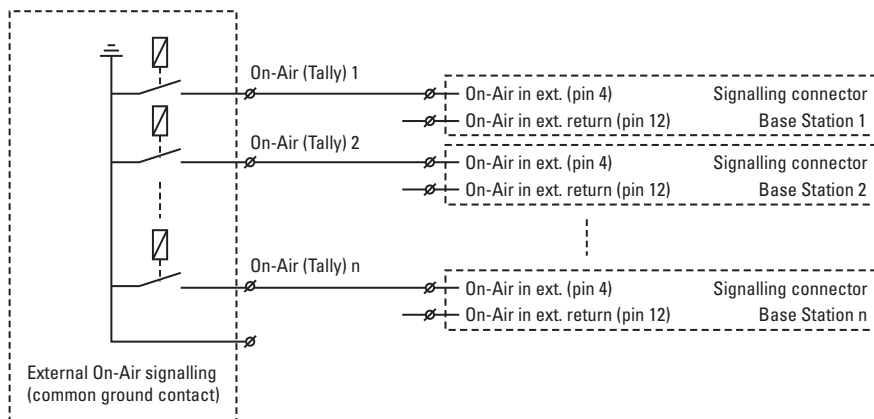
On-Air (Tally) 1

On-Air in ext. (pin 4)

Signalling connector

On-Air in ext. return (pin 12)

Base Station 1

On-Air (Tally) 2

On-Air in ext. (pin 4)

Signalling connector

On-Air in ext. return (pin 12)

Base Station 2

On-Air (Tally) n

On-Air in ext. (pin 4)

Signalling connector

On-Air in ext. return (pin 12)

Base Station n

External On-Air signalling (common ground contact)